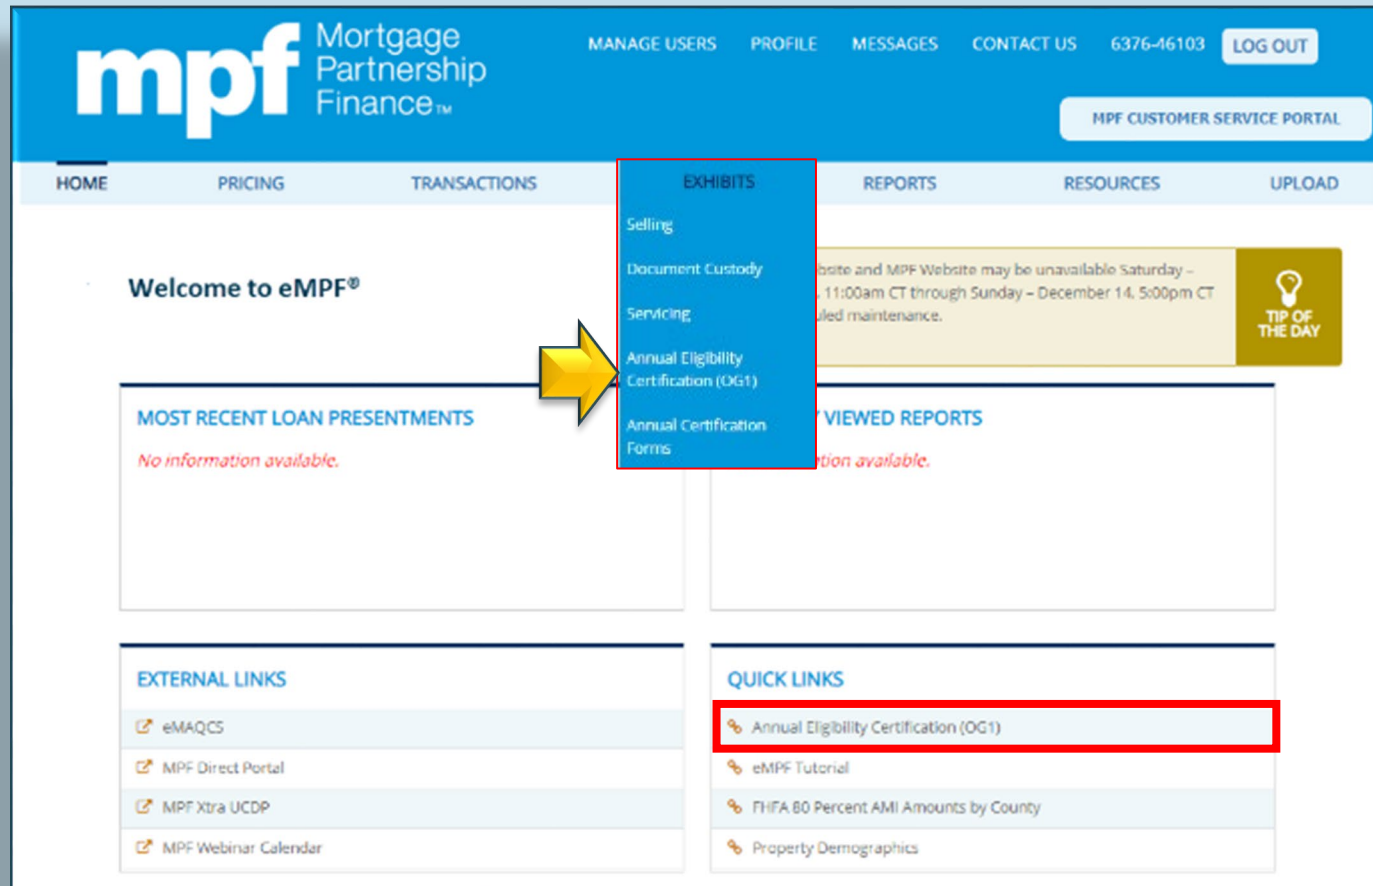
mpf Mortgage Partnership Finance™

MANAGE USERS PROFILE MESSAGES CONTACT US 6376-46103 LOG OUT

MPF CUSTOMER SERVICE PORTAL

HOME PRICING TRANSACTIONS EXHIBITS REPORTS RESOURCES UPLOAD

Selling
Document Custody
Servicing
Annual Eligibility Certification (OG1)
Annual Certification Forms

Welcome to eMPF®

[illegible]bsite and MPF Website may be unavailable Saturday – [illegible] 11:00am CT through Sunday – December 14, 5:00pm CT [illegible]uled maintenance.

TIP OF THE DAY

MOST RECENT LOAN PRESENTMENTS
No information available.

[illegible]Y VIEWED REPORTS
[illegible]tion available.

EXTERNAL LINKS
eMAQCS
MPF Direct Portal
MPF Xtra UCDP
MPF Webinar Calendar

QUICK LINKS
Annual Eligibility Certification (OG1)
eMPF Tutorial
FHFA 80 Percent AMI Amounts by County
Property Demographics